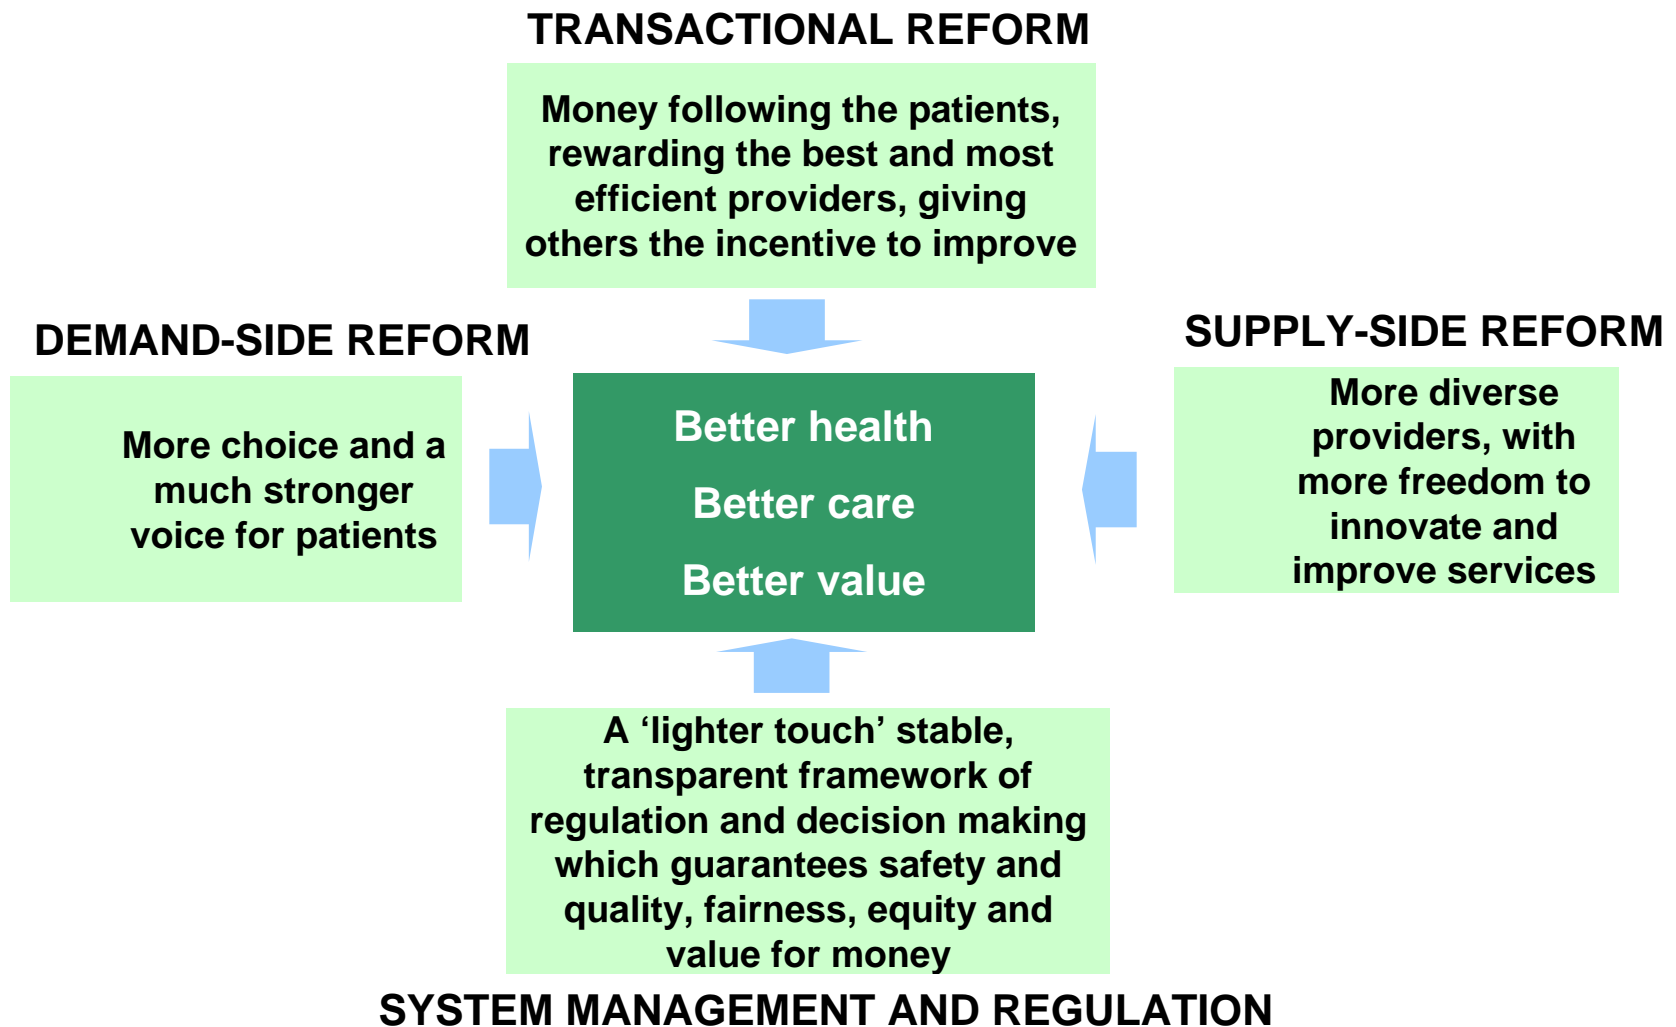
TRANSACTIONAL REFORM

Money following the patients, rewarding the best and most efficient providers, giving others the incentive to improve

DEMAND-SIDE REFORM

More choice and a much stronger voice for patients

Better health

Better care

Better value

SUPPLY-SIDE REFORM

More diverse providers, with more freedom to innovate and improve services

A ‘lighter touch’ stable, transparent framework of regulation and decision making which guarantees safety and quality, fairness, equity and value for money

SYSTEM MANAGEMENT AND REGULATION